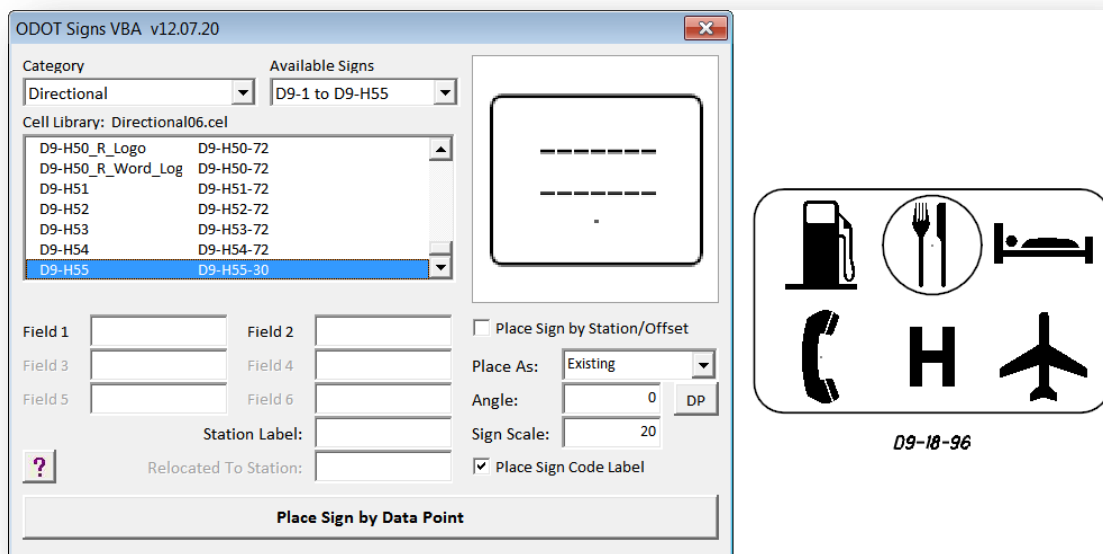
ODOT Signs VBA v12.07.20

Category
Directional

Available Signs
D9-1 to D9-H55

Cell Library: Directional06.cel

| | |
|---|---|
| D9-H50_R_Logo | D9-H50-72 |
| D9-H50_R_Word_Log | D9-H50-72 |
| D9-H51 | D9-H51-72 |
| D9-H52 | D9-H52-72 |
| D9-H53 | D9-H53-72 |
| D9-H54 | D9-H54-72 |
| D9-H55 | D9-H55-30 |

-------
-------
.

Field 1
Field 2
Field 3
Field 4
Field 5
Field 6
Station Label:
?
Relocated To Station:

Place Sign by Station/Offset
Place As: Existing
Angle: 0
DP
Sign Scale: 20
Place Sign Code Label

Place Sign by Data Point

H

D9-18-96